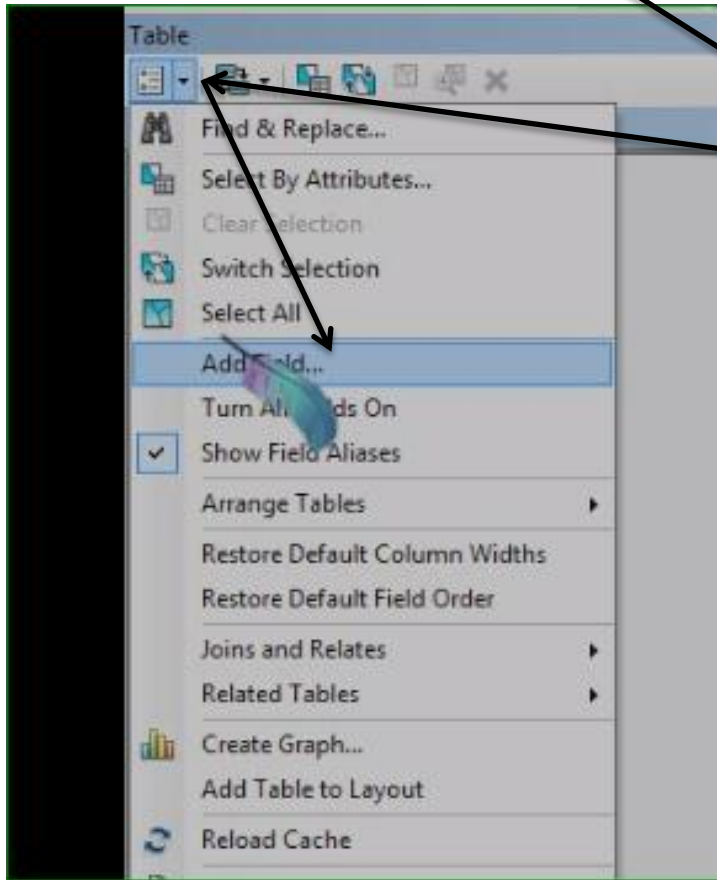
Table

Find & Replace...

Select By Attributes...

Clear Selection

Switch Selection

Select All

Add Field...

Turn All Fields On

Show Field Aliases

Arrange Tables

Restore Default Column Widths

Restore Default Field Order

Joins and Relates

Related Tables

Create Graph...

Add Table to Layout

Reload Cache